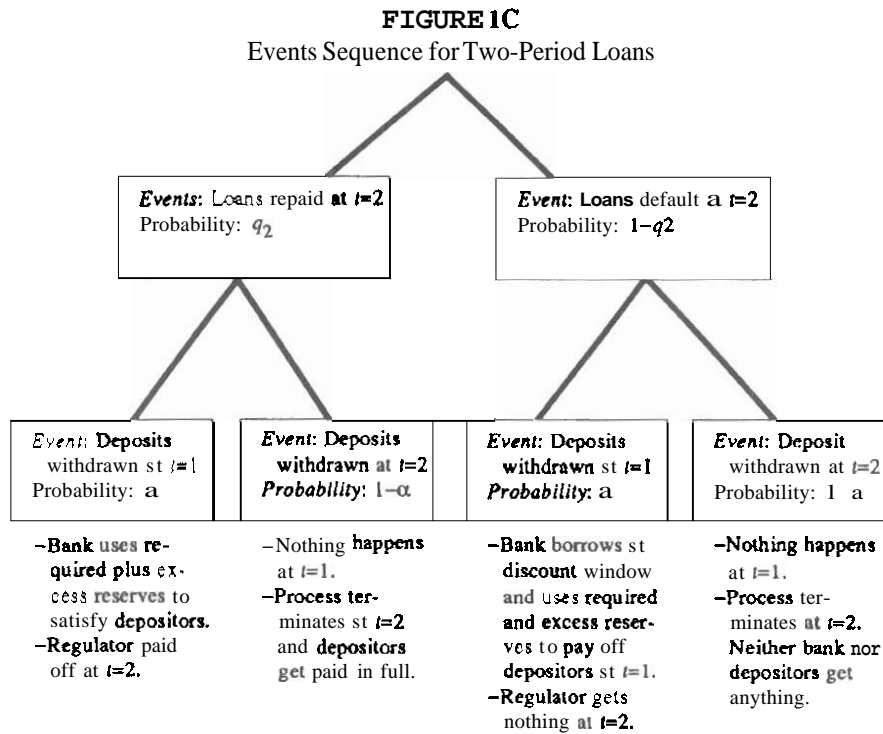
FIGURE 1C
Events Sequence for Two-Period Loans

Events: Loans repaid at $t=2$
Probability: $q_2$

Event: Loans default a $t=2$
Probability: $1-q2$

Event: Deposits withdrawn st $t=1$
Probability: a

Event: Deposits withdrawn at $t=2$
Probability: $1-\alpha$

Event: Deposits withdrawn st $t=1$
Probability: a

Event: Deposit withdrawn at $t=2$
Probability: 1 a

–Bank uses required plus excess reserves to satisfy depositors.
–Regulator paid off at $t=2$.

–Nothing happens at $t=1$.
–Process terminates st $t=2$ and depositors get paid in full.

–Bank borrows st discount window and uses required and excess reserves to pay off depositors st $t=1$.
–Regulator gets nothing at $t=2$.

–Nothing happens at $t=1$.
–Process terminates at $t=2$. Neither bank nor depositors get anything.